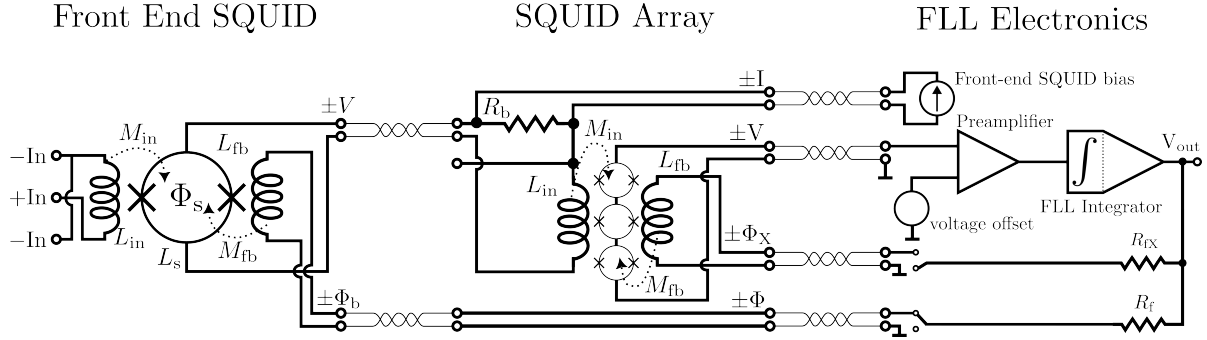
Front End SQUID

SQUID Array

FLL Electronics

$-\mathrm{In}$
$+\mathrm{In}$
$-\mathrm{In}$
$M_{\mathrm{in}}$
$L_{\mathrm{in}}$
$\Phi_{\mathrm{s}}$
$L_{\mathrm{fb}}$
$M_{\mathrm{fb}}$
$L_{\mathrm{s}}$
$\pm V$
$\pm\Phi_{\mathrm{b}}$
$R_{\mathrm{b}}$
$M_{\mathrm{in}}$
$L_{\mathrm{in}}$
$L_{\mathrm{fb}}$
$M_{\mathrm{fb}}$
$\pm\mathrm{I}$
$\pm\mathrm{V}$
$\pm\Phi_{\mathrm{X}}$
$\pm\Phi$
Front-end SQUID bias
Preamplifier
voltage offset
FLL Integrator
$\mathrm{V}_{\mathrm{out}}$
$R_{\mathrm{fX}}$
$R_{\mathrm{f}}$